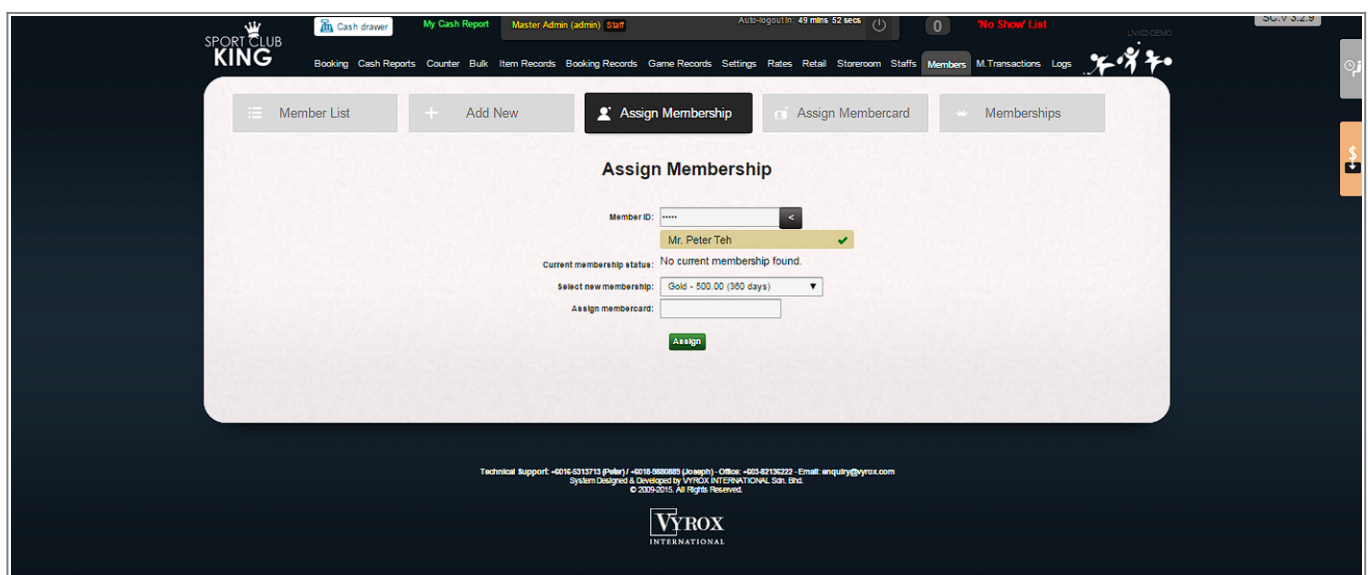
SPORT CLUB KING

Cash drawer

My Cash Report

Master Admin (admin) Staff

Auto-logout in: 49 mins 52 secs

0

'No Show' List

LV002-DEMO

SC.V 3.2.9

Booking Cash Reports Counter Bulk Item Records Booking Records Game Records Settings Rates Retail Storeroom Staffs Members M.Transactions Logs

Member List

Add New

Assign Membership

Assign Membercard

Memberships

Assign Membership

Member ID: ••••• <

Mr. Peter Teh

Current membership status: No current membership found.

Select new membership: Gold - 500.00 (360 days)

Assign membercard:

Assign

Technical Support: +6016-5313713 (Peter) / +6018-9880883 (Joseph) - Office: +603-82136222 - Email: enquiry@vyrox.com
System Designed & Developed by VYROX INTERNATIONAL Sdn. Bhd.
© 2009-2015. All Rights Reserved.

VYROX
INTERNATIONAL